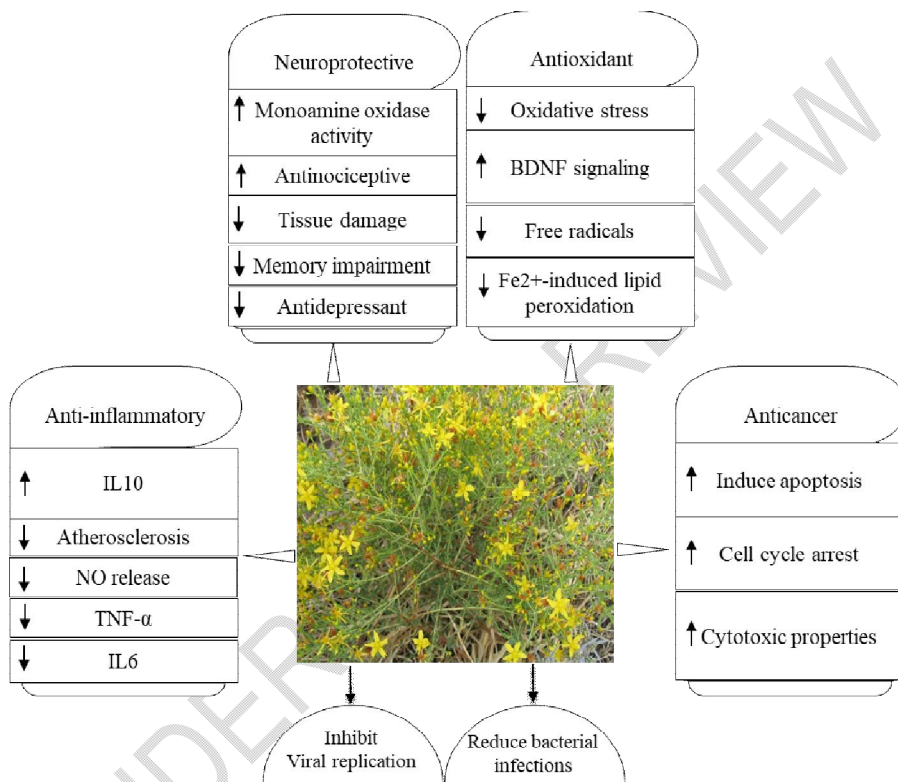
Neuroprotective

↑ Monoamine oxidase activity

↑ Antinociceptive

↓ Tissue damage

↓ Memory impairment

↓ Antidepressant

Antioxidant

↓ Oxidative stress

↑ BDNF signaling

↓ Free radicals

↓ Fe2+-induced lipid peroxidation

Anti-inflammatory

↑ IL10

↓ Atherosclerosis

↓ NO release

↓ TNF-α

↓ IL6

Anticancer

↑ Induce apoptosis

↑ Cell cycle arrest

↑ Cytotoxic properties

Inhibit Viral replication

Reduce bacterial infections

UNDER REVIEW